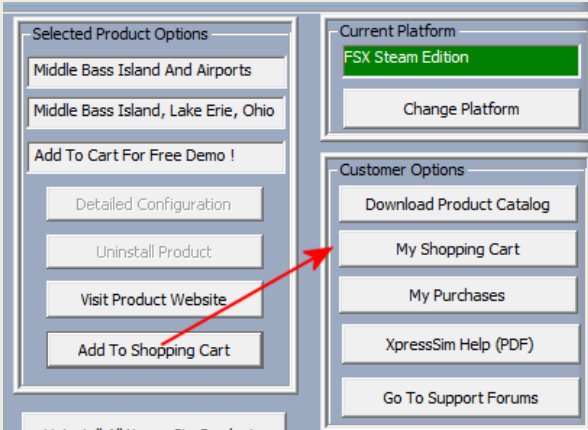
Selected Product Options

Middle Bass Island And Airports

Middle Bass Island, Lake Erie, Ohio

Add To Cart For Free Demo !

Detailed Configuration

Uninstall Product

Visit Product Website

Add To Shopping Cart

Current Platform

FSX Steam Edition

Change Platform

Customer Options

Download Product Catalog

My Shopping Cart

My Purchases

XpressSim Help (PDF)

Go To Support Forums

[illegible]